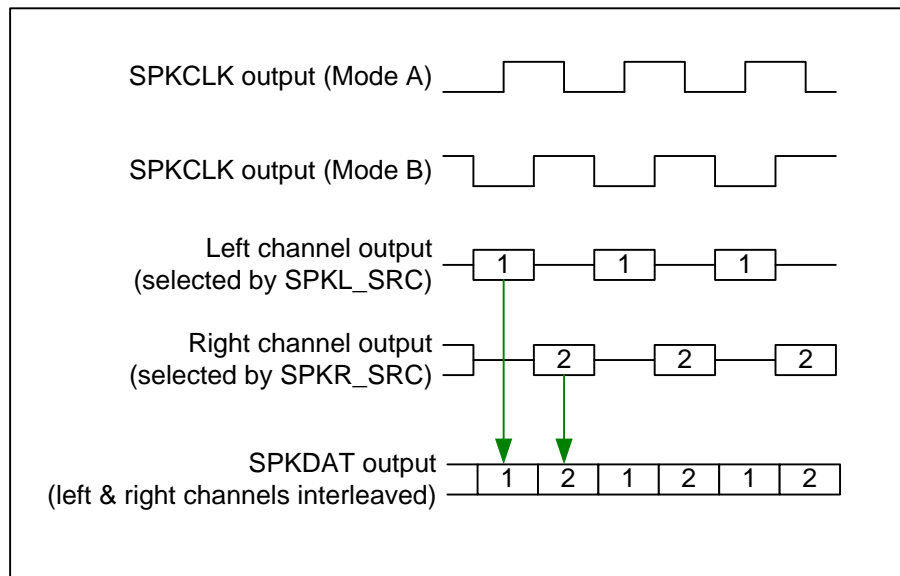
SPKCLK output (Mode A)

SPKCLK output (Mode B)

Left channel output
(selected by SPKL_SRC)

1 1 1

Right channel output
(selected by SPKR_SRC)

2 2 2

SPKDAT output
(left & right channels interleaved)

1 2 1 2 1 2